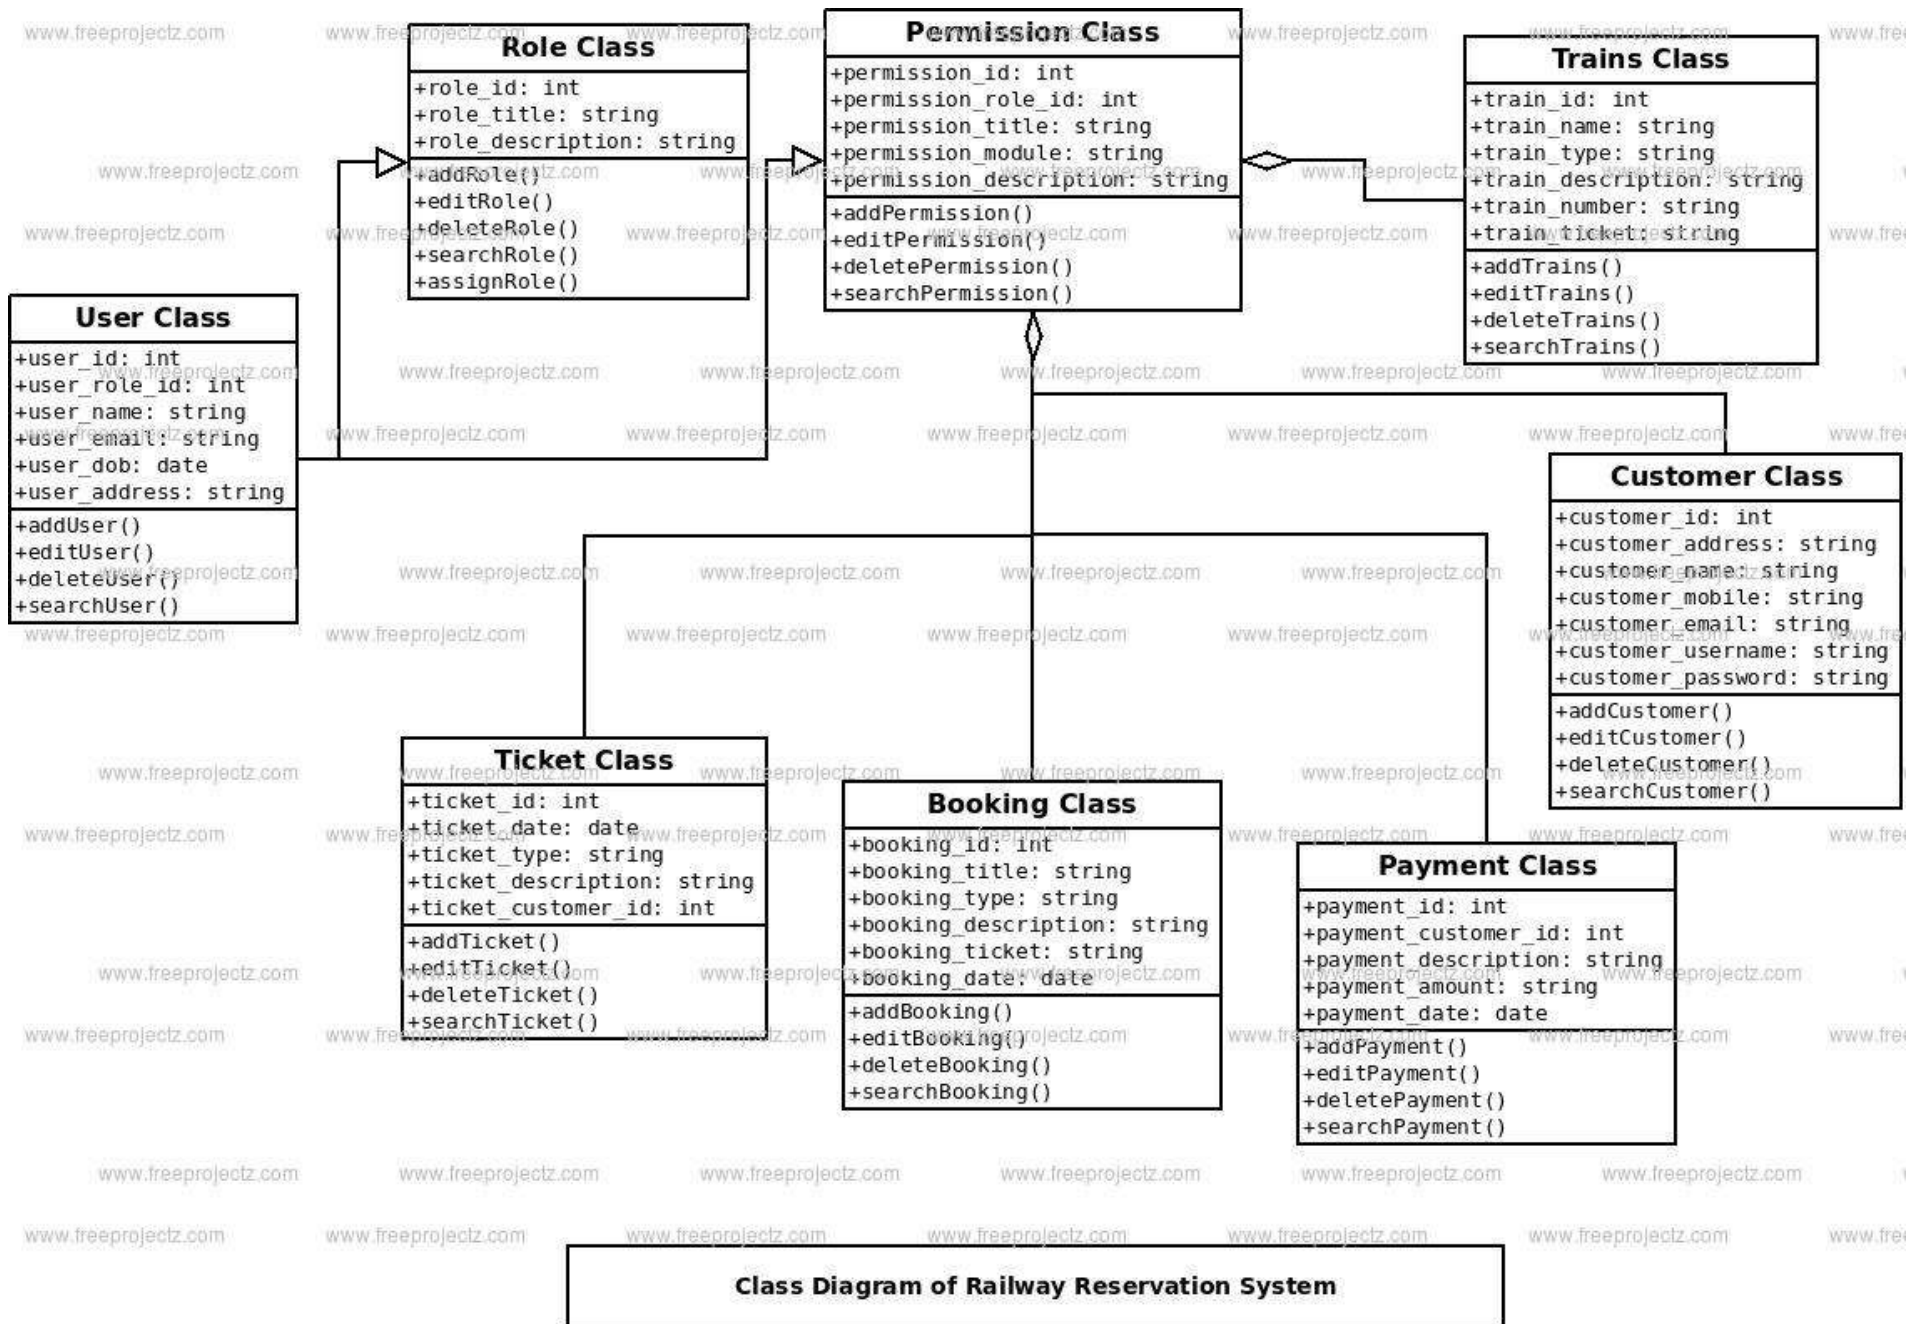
Role Class
+role_id: int
+role_title: string
+role_description: string
+addRole()
+editRole()
+deleteRole()
+searchRole()
+assignRole()

Permission Class
+permission_id: int
+permission_role_id: int
+permission_title: string
+permission_module: string
+permission_description: string
+addPermission()
+editPermission()
+deletePermission()
+searchPermission()

Trains Class
+train_id: int
+train_name: string
+train_type: string
+train_description: string
+train_number: string
+train_ticket: string
+addTrains()
+editTrains()
+deleteTrains()
+searchTrains()

User Class
+user_id: int
+user_role_id: int
+user_name: string
+user_email: string
+user_dob: date
+user_address: string
+addUser()
+editUser()
+deleteUser()
+searchUser()

Customer Class
+customer_id: int
+customer_address: string
+customer_name: string
+customer_mobile: string
+customer_email: string
+customer_username: string
+customer_password: string
+addCustomer()
+editCustomer()
+deleteCustomer()
+searchCustomer()

Ticket Class
+ticket_id: int
+ticket_date: date
+ticket_type: string
+ticket_description: string
+ticket_customer_id: int
+addTicket()
+editTicket()
+deleteTicket()
+searchTicket()

Booking Class
+booking_id: int
+booking_title: string
+booking_type: string
+booking_description: string
+booking_ticket: string
+booking_date: date
+addBooking()
+editBooking()
+deleteBooking()
+searchBooking()

Payment Class
+payment_id: int
+payment_customer_id: int
+payment_description: string
+payment_amount: string
+payment_date: date
+addPayment()
+editPayment()
+deletePayment()
+searchPayment()

Class Diagram of Railway Reservation System

www.freeprojectz.com